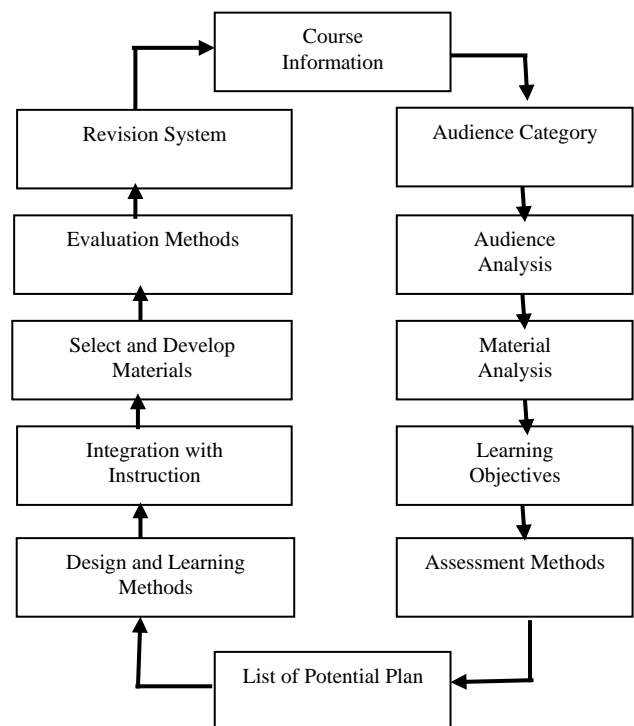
Course Information

Audience Category

Audience Analysis

Material Analysis

Learning Objectives

Assessment Methods

List of Potential Plan

Design and Learning Methods

Integration with Instruction

Select and Develop Materials

Evaluation Methods

Revision System